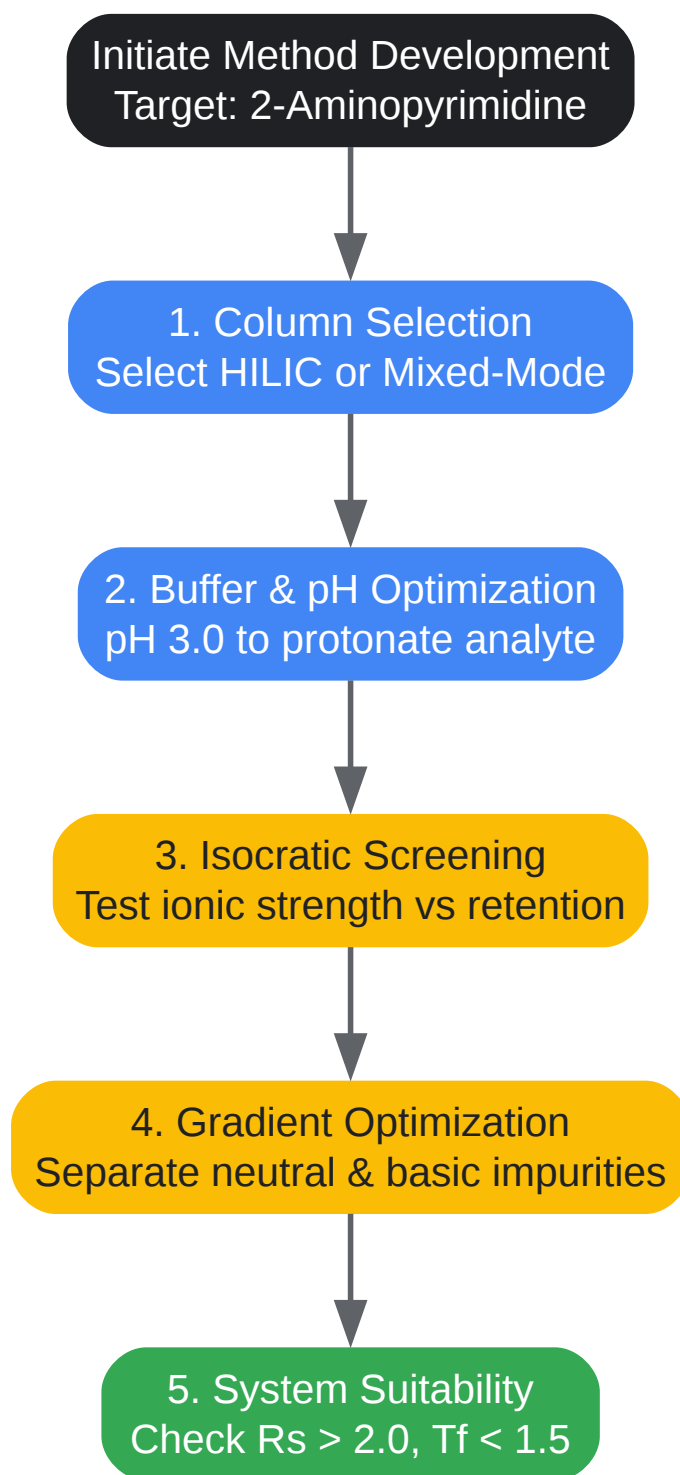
Initiate Method Development
Target: 2-Aminopyrimidine

1. Column Selection
Select HILIC or Mixed-Mode

2. Buffer & pH Optimization
pH 3.0 to protonate analyte

3. Isocratic Screening
Test ionic strength vs retention

4. Gradient Optimization
Separate neutral & basic impurities

5. System Suitability
Check Rs > 2.0, Tf < 1.5